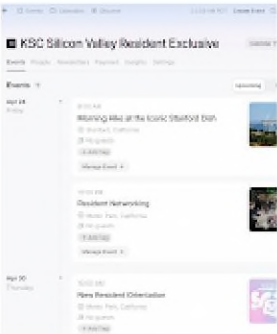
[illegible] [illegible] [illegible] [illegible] Create Event

KSC Silicon Valley Resident Exclusive

Events People Newsletters Payment Insights Settings

Events Upcoming

Apr 18 Friday

8:00 AM
Morning Hike at the Iconic Stanford Dish
Stanford, California
No guests
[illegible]
Manage Event

10:00 AM
Resident Networking
Menlo Park, California
No guests
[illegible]
Manage Event

Apr 30 Thursday

12:00 AM
New Resident Orientation
Menlo Park, California
No guests
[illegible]